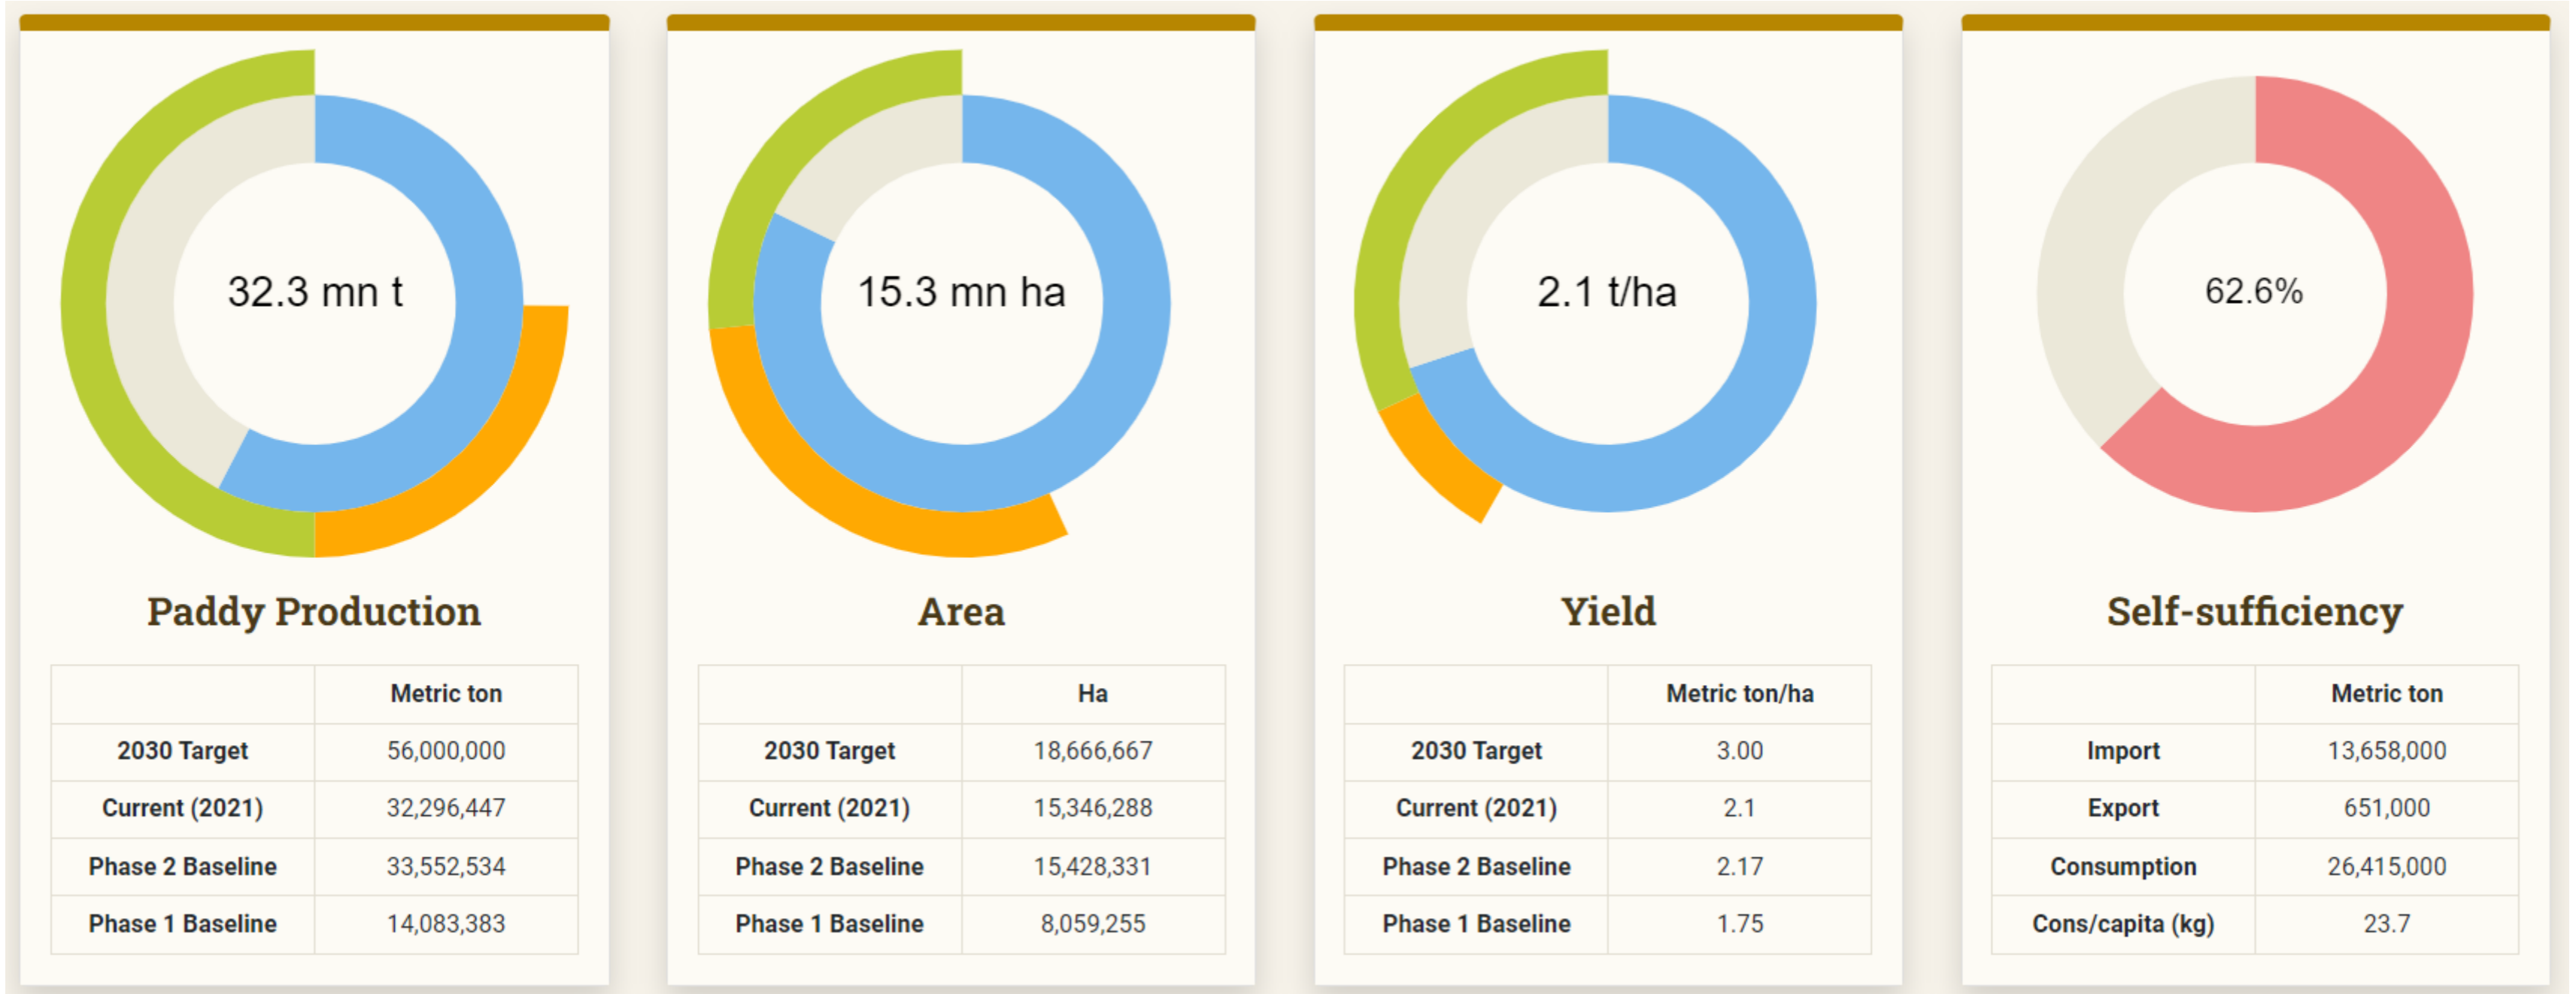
32.3 mn t

Paddy Production

| | Metric ton |
|---|---|
| 2030 Target | 56,000,000 |
| Current (2021) | 32,296,447 |
| Phase 2 Baseline | 33,552,534 |
| Phase 1 Baseline | 14,083,383 |

15.3 mn ha

Area

| | Ha |
|---|---|
| 2030 Target | 18,666,667 |
| Current (2021) | 15,346,288 |
| Phase 2 Baseline | 15,428,331 |
| Phase 1 Baseline | 8,059,255 |

2.1 t/ha

Yield

| | Metric ton/ha |
|---|---|
| 2030 Target | 3.00 |
| Current (2021) | 2.1 |
| Phase 2 Baseline | 2.17 |
| Phase 1 Baseline | 1.75 |

62.6%

Self-sufficiency

| | Metric ton |
|---|---|
| Import | 13,658,000 |
| Export | 651,000 |
| Consumption | 26,415,000 |
| Cons/capita (kg) | 23.7 |